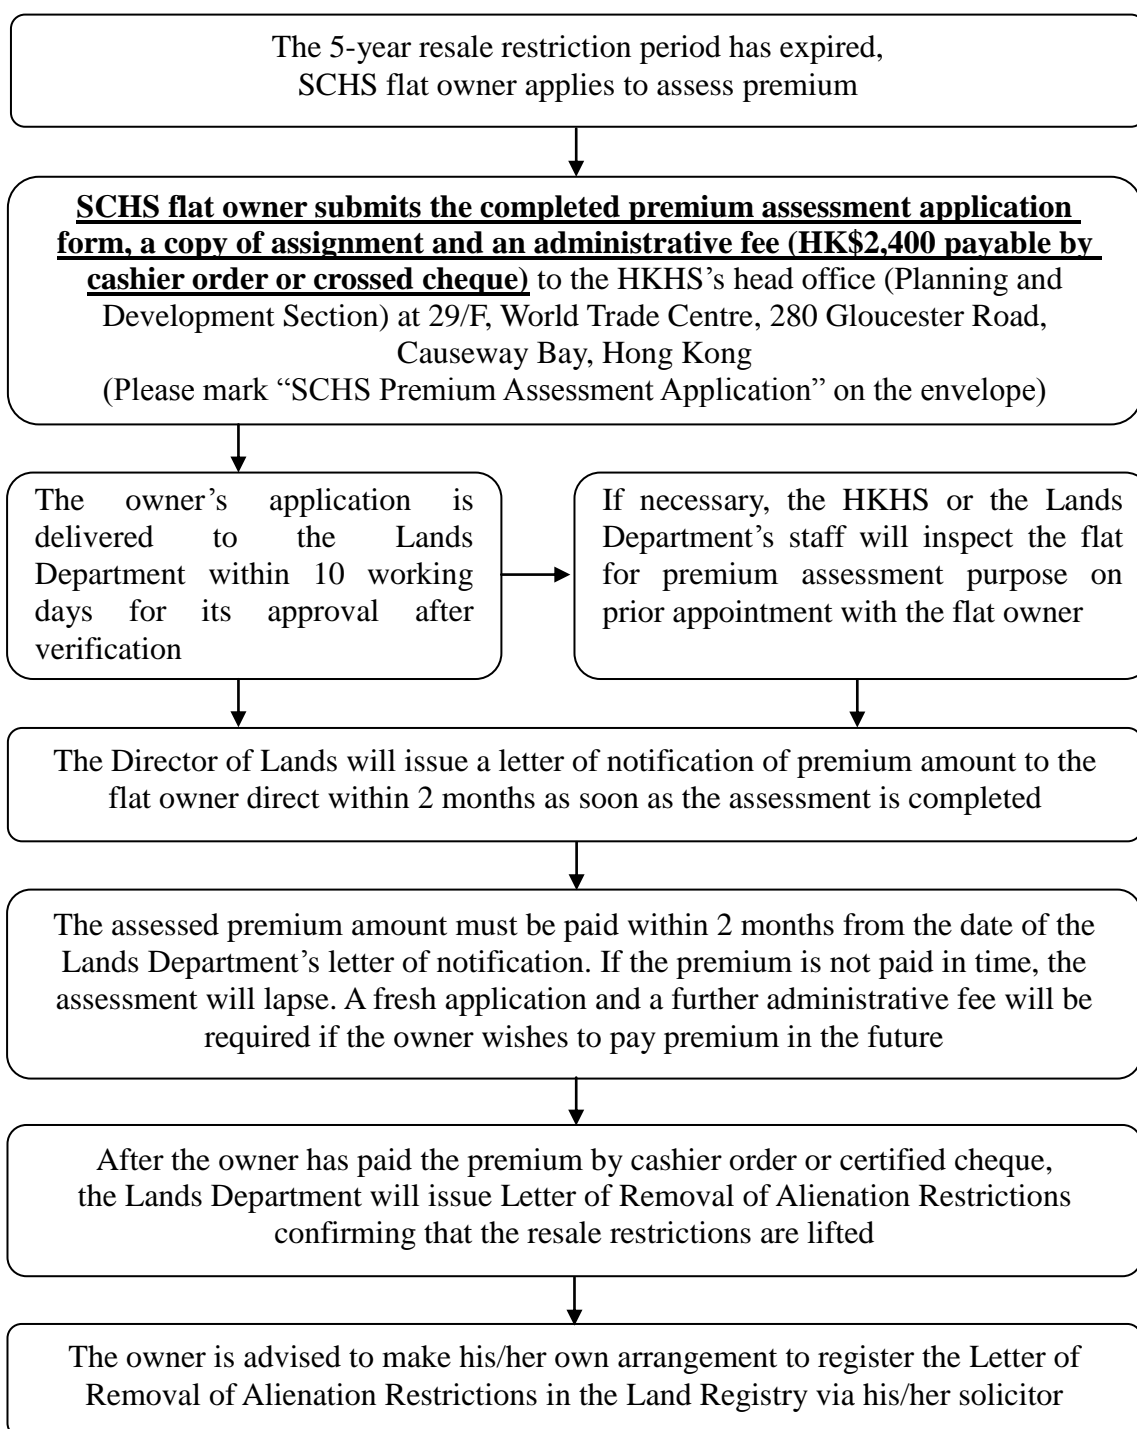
The 5-year resale restriction period has expired, SCHS flat owner applies to assess premium

SCHS flat owner submits the completed premium assessment application form, a copy of assignment and an administrative fee (HK$2,400 payable by cashier order or crossed cheque) to the HKHS's head office (Planning and Development Section) at 29/F, World Trade Centre, 280 Gloucester Road, Causeway Bay, Hong Kong
(Please mark "SCHS Premium Assessment Application" on the envelope)

The owner's application is delivered to the Lands Department within 10 working days for its approval after verification

If necessary, the HKHS or the Lands Department's staff will inspect the flat for premium assessment purpose on prior appointment with the flat owner

The Director of Lands will issue a letter of notification of premium amount to the flat owner direct within 2 months as soon as the assessment is completed

The assessed premium amount must be paid within 2 months from the date of the Lands Department's letter of notification. If the premium is not paid in time, the assessment will lapse. A fresh application and a further administrative fee will be required if the owner wishes to pay premium in the future

After the owner has paid the premium by cashier order or certified cheque, the Lands Department will issue Letter of Removal of Alienation Restrictions confirming that the resale restrictions are lifted

The owner is advised to make his/her own arrangement to register the Letter of Removal of Alienation Restrictions in the Land Registry via his/her solicitor